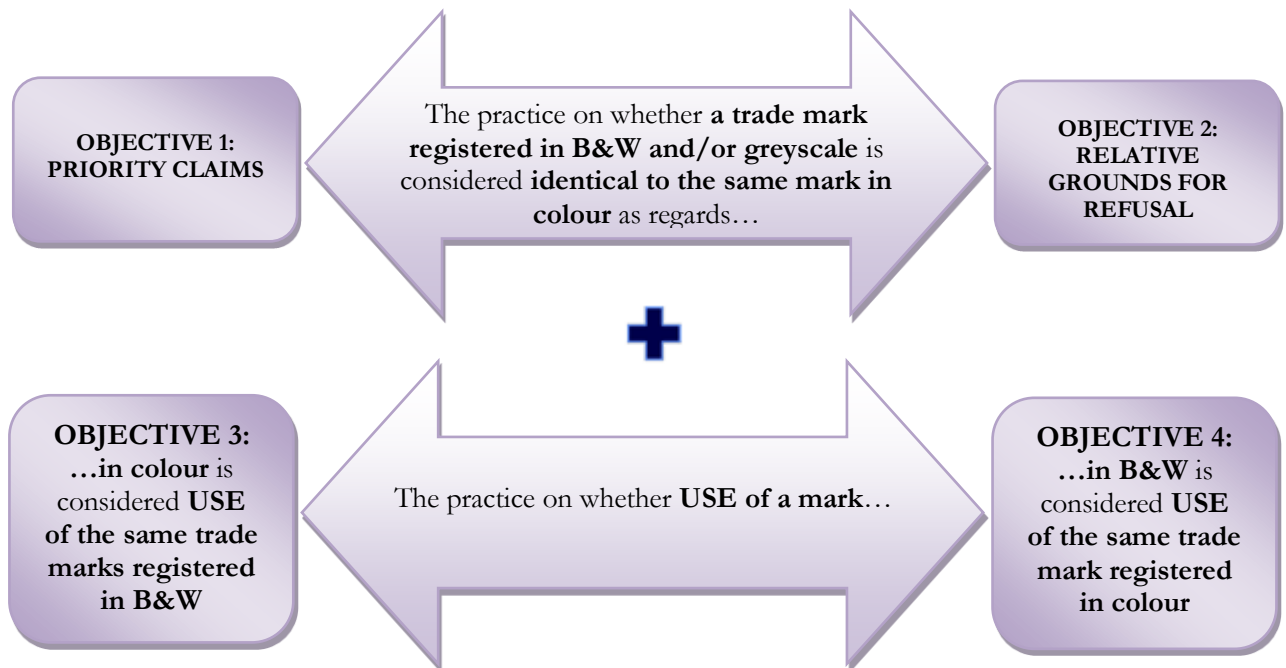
OBJECTIVE 1: PRIORITY CLAIMS

The practice on whether **a trade mark registered in B&W and/or greyscale** is considered **identical to the same mark in colour** as regards…

OBJECTIVE 2: RELATIVE GROUNDS FOR REFUSAL

OBJECTIVE 3: …in colour is considered USE of the same trade marks registered in B&W

The practice on whether **USE of a mark**…

OBJECTIVE 4: …in B&W is considered USE of the same trade mark registered in colour